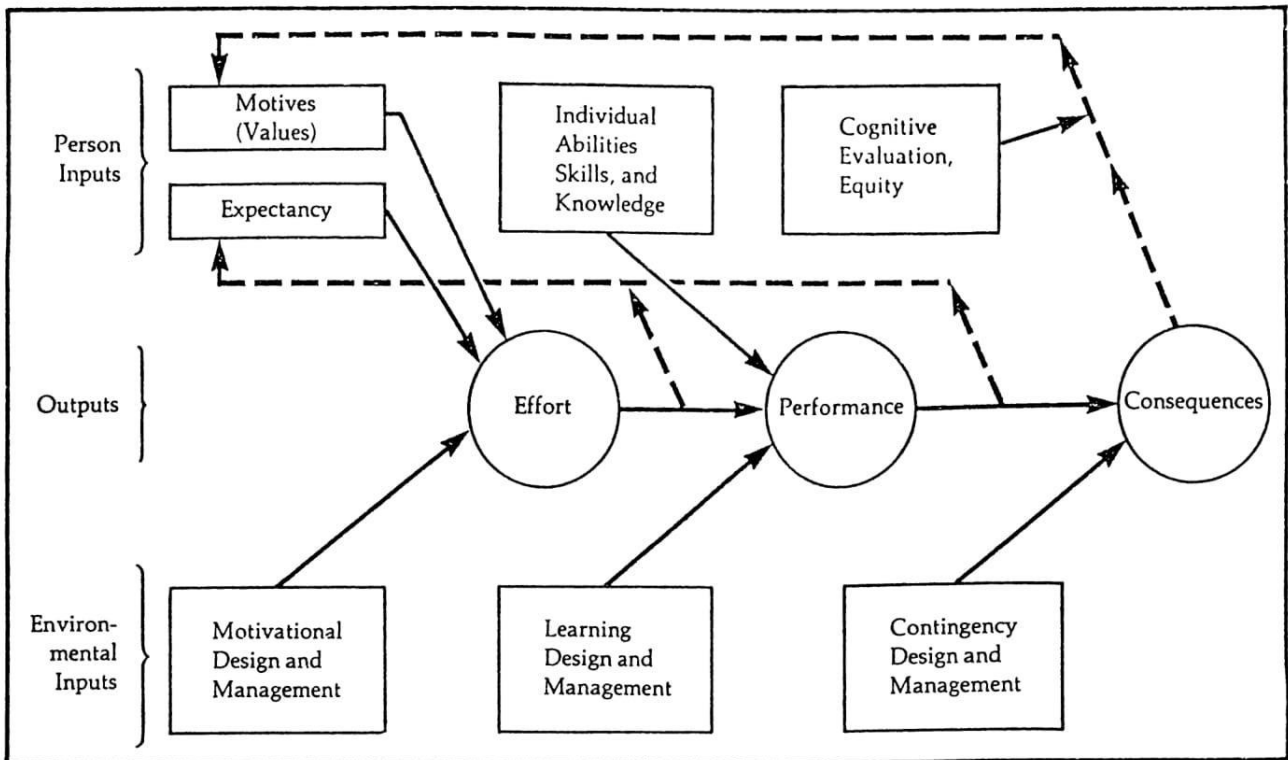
Person Inputs

Motives (Values)

Expectancy

Individual Abilities Skills, and Knowledge

Cognitive Evaluation, Equity

Outputs

Effort

Performance

Consequences

Environmental Inputs

Motivational Design and Management

Learning Design and Management

Contingency Design and Management